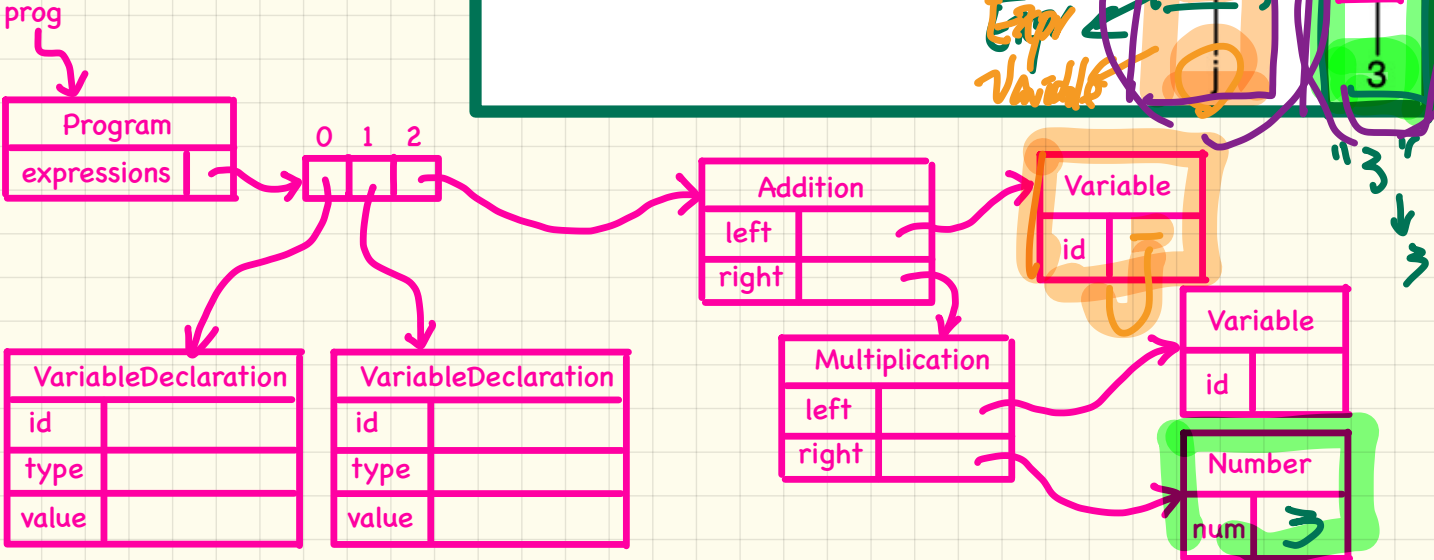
prog

Expr
Variable

3

"3"
3

Program
expressions

0 1 2

Addition
left
right

Variable
id

VariableDeclaration
id
type
value

VariableDeclaration
id
type
value

Multiplication
left
right

Variable
id

Number
num 3